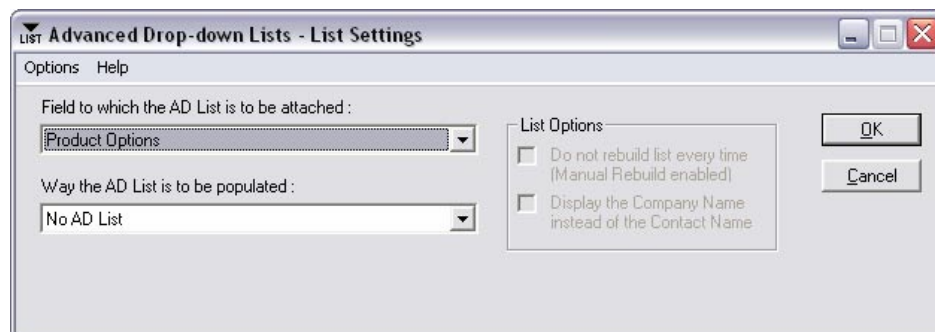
LIST Advanced Drop-down Lists - List Settings

Options Help

Field to which the AD List is to be attached :

Product Options

Way the AD List is to be populated :

No AD List

List Options

Do not rebuild list every time (Manual Rebuild enabled)

Display the Company Name instead of the Contact Name

OK

Cancel